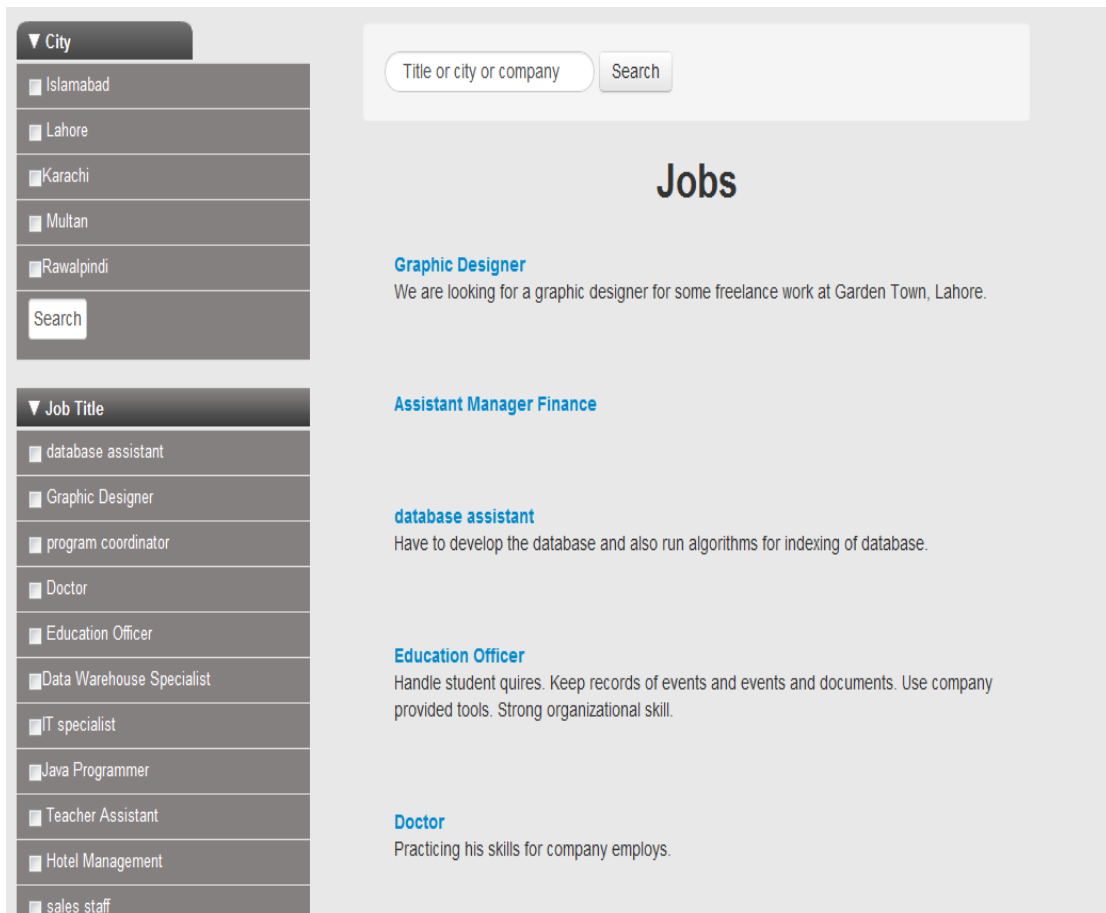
▼ City

Islamabad

Lahore

Karachi

Multan

Rawalpindi

Search

▼ Job Title

database assistant

Graphic Designer

program coordinator

Doctor

Education Officer

Data Warehouse Specialist

IT specialist

Java Programmer

Teacher Assistant

Hotel Management

sales staff

Title or city or company

Search

Jobs

Graphic Designer

We are looking for a graphic designer for some freelance work at Garden Town, Lahore.

Assistant Manager Finance

database assistant

Have to develop the database and also run algorithms for indexing of database.

Education Officer

Handle student quires. Keep records of events and events and documents. Use company provided tools. Strong organizational skill.

Doctor

Practicing his skills for company employs.